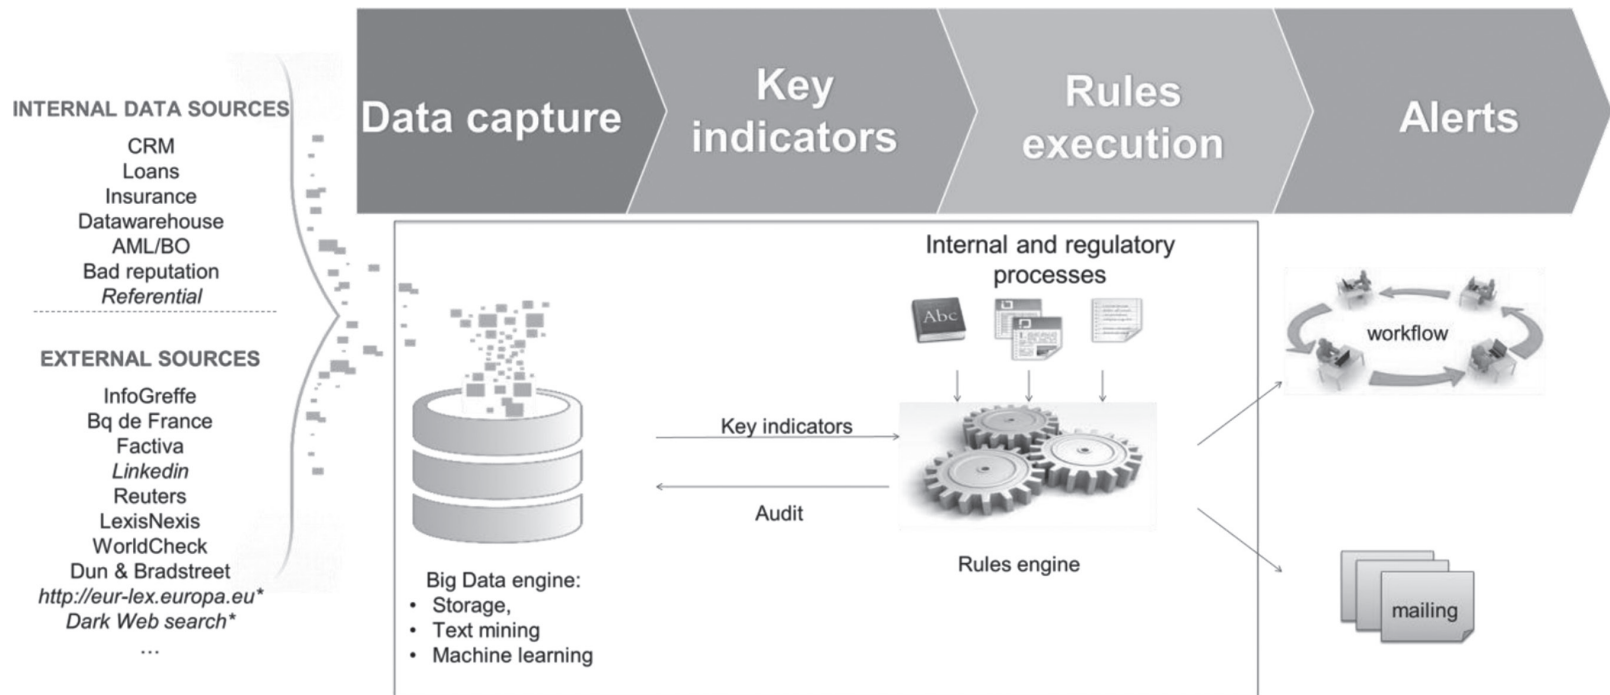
INTERNAL DATA SOURCES
CRM
Loans
Insurance
Datawarehouse
AML/BO
Bad reputation
Referential

EXTERNAL SOURCES
InfoGreffe
Bq de France
Factiva
Linkedin
Reuters
LexisNexis
WorldCheck
Dun & Bradstreet
http://eur-lex.europa.eu*
Dark Web search*
...

Data capture

Key indicators

Rules execution

Alerts

Internal and regulatory processes

Abc

Key indicators

Audit

Big Data engine:
• Storage,
• Text mining
• Machine learning

Rules engine

workflow

mailing